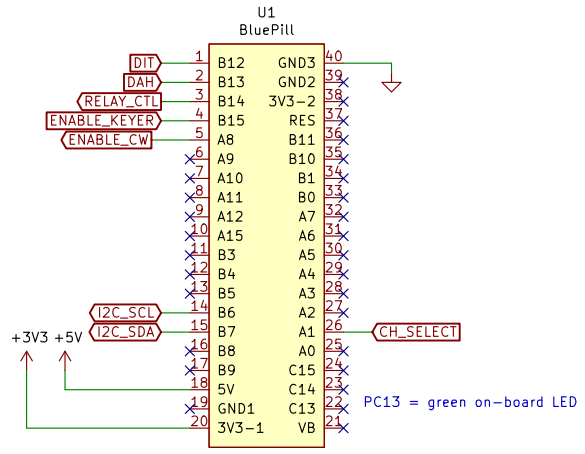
U1
BluePill

DIT 1 B12
DAH 2 B13
RELAY_CTL 3 B14
ENABLE_KEYER 4 B15
ENABLE_CW 5 A8
6 A9
7 A10
8 A11
9 A12
10 A15
11 B3
12 B4
13 B5
I2C_SCL 14 B6
I2C_SDA 15 B7
16 B8
17 B9
18 5V
19 GND1
20 3V3-1

GND3 40
GND2 39
3V3-2 38
RES 37
B11 36
B10 35
B1 34
B0 33
A7 32
A6 31
A5 30
A4 29
A3 28
A2 27
A1 26 CH_SELECT
A0 25
C15 24
C14 23
C13 22
VB 21

+3V3 +5V

PC13 = green on-board LED